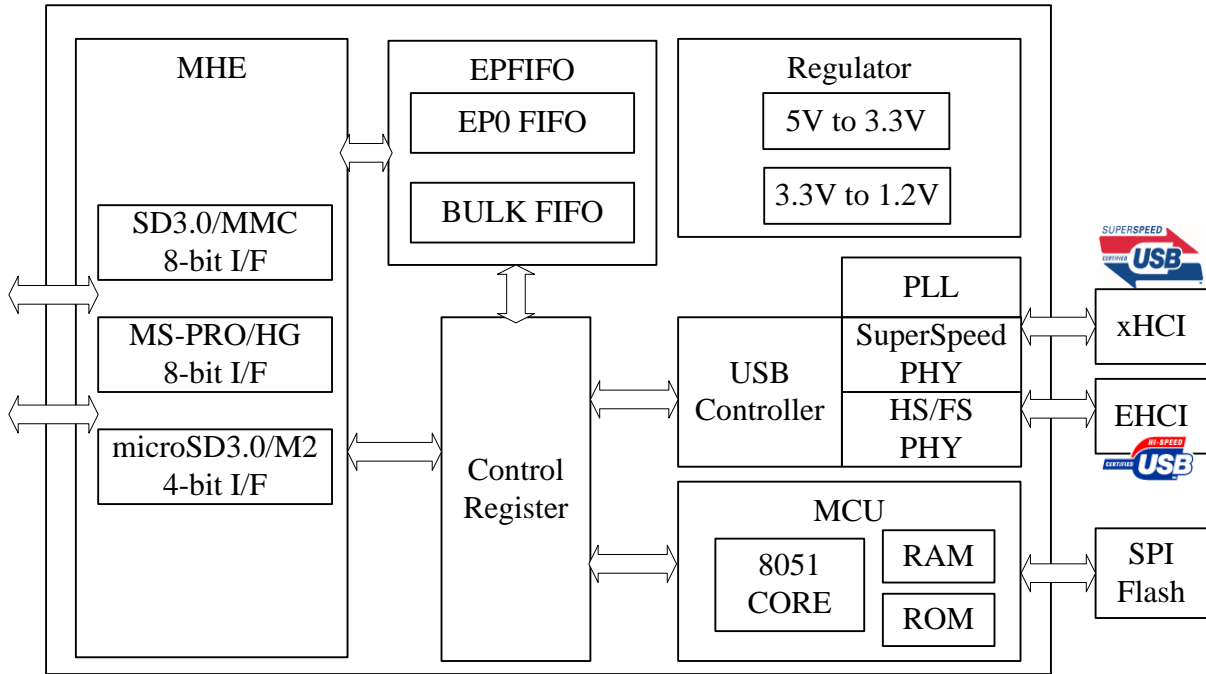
MHE

SD3.0/MMC
8-bit I/F

MS-PRO/HG
8-bit I/F

microSD3.0/M2
4-bit I/F

EPFIFO

EP0 FIFO

BULK FIFO

Control
Register

Regulator

5V to 3.3V

3.3V to 1.2V

SUPERSPEED
CERTIFIED USB

PLL

USB
Controller

SuperSpeed
PHY

HS/FS
PHY

xHCI

EHCI

HI-SPEED
CERTIFIED USB

MCU

8051
CORE

RAM

ROM

SPI
Flash